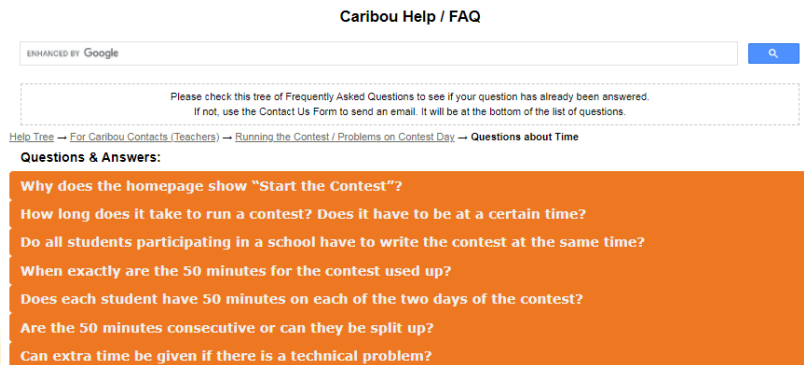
Caribou Help / FAQ

ENHANCED BY Google

Please check this tree of Frequently Asked Questions to see if your question has already been answered.
If not, use the Contact Us Form to send an email. It will be at the bottom of the list of questions.

Help Tree → For Caribou Contacts (Teachers) → Running the Contest / Problems on Contest Day → Questions about Time

Questions & Answers:

Why does the homepage show “Start the Contest”?

How long does it take to run a contest? Does it have to be at a certain time?

Do all students participating in a school have to write the contest at the same time?

When exactly are the 50 minutes for the contest used up?

Does each student have 50 minutes on each of the two days of the contest?

Are the 50 minutes consecutive or can they be split up?

Can extra time be given if there is a technical problem?